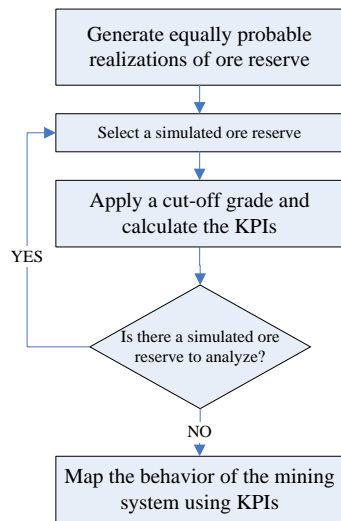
Generate equally probable realizations of ore reserve

Select a simulated ore reserve

Apply a cut-off grade and calculate the KPIs

YES

Is there a simulated ore reserve to analyze?

NO

Map the behavior of the mining system using KPIs